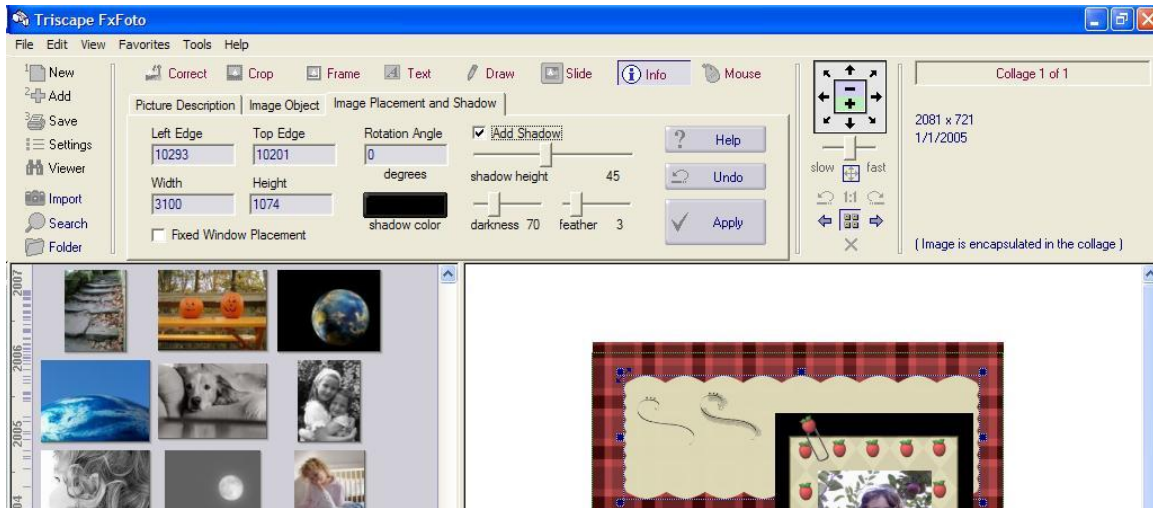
Triscape FxFoto

File Edit View Favorites Tools Help

1 New
2 Add
3 Save
Settings
Viewer
Import
Search
Folder

Correct Crop Frame Text Draw Slide Info Mouse

Picture Description | Image Object | Image Placement and Shadow

Left Edge
10293
Top Edge
10201
Rotation Angle
0
degrees
Width
3100
Height
1074
Fixed Window Placement
shadow color

☑ Add Shadow
shadow height 45
darkness 70 feather 3

Help
Undo
Apply

slow fast
1:1

Collage 1 of 1
2081 x 721
1/1/2005
( Image is encapsulated in the collage )

2007
2006
2005
04